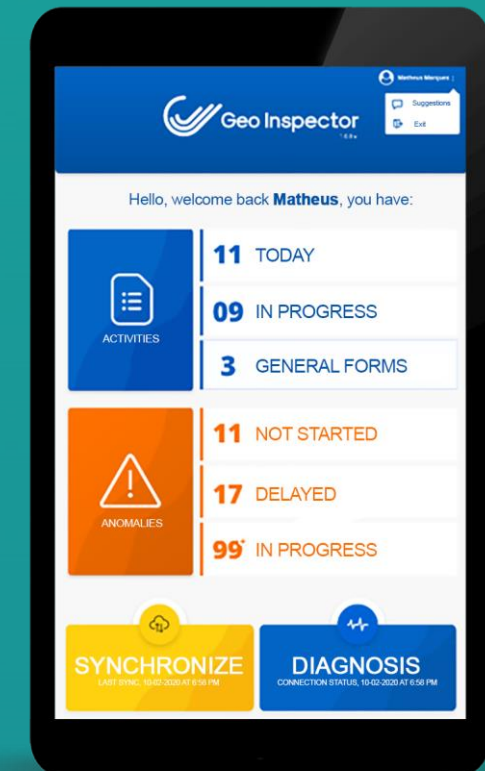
Matheus Marques

Suggestions

Exit

Geo Inspector

Hello, welcome back **Matheus**, you have:

ACTIVITIES

11 TODAY

09 IN PROGRESS

3 GENERAL FORMS

ANOMALIES

11 NOT STARTED

17 DELAYED

99⁺ IN PROGRESS

SYNCHRONIZE

LAST SYNC, 10-02-2020 AT 6:58 PM

DIAGNOSIS

CONNECTION STATUS, 10-02-2020 AT 6:58 PM